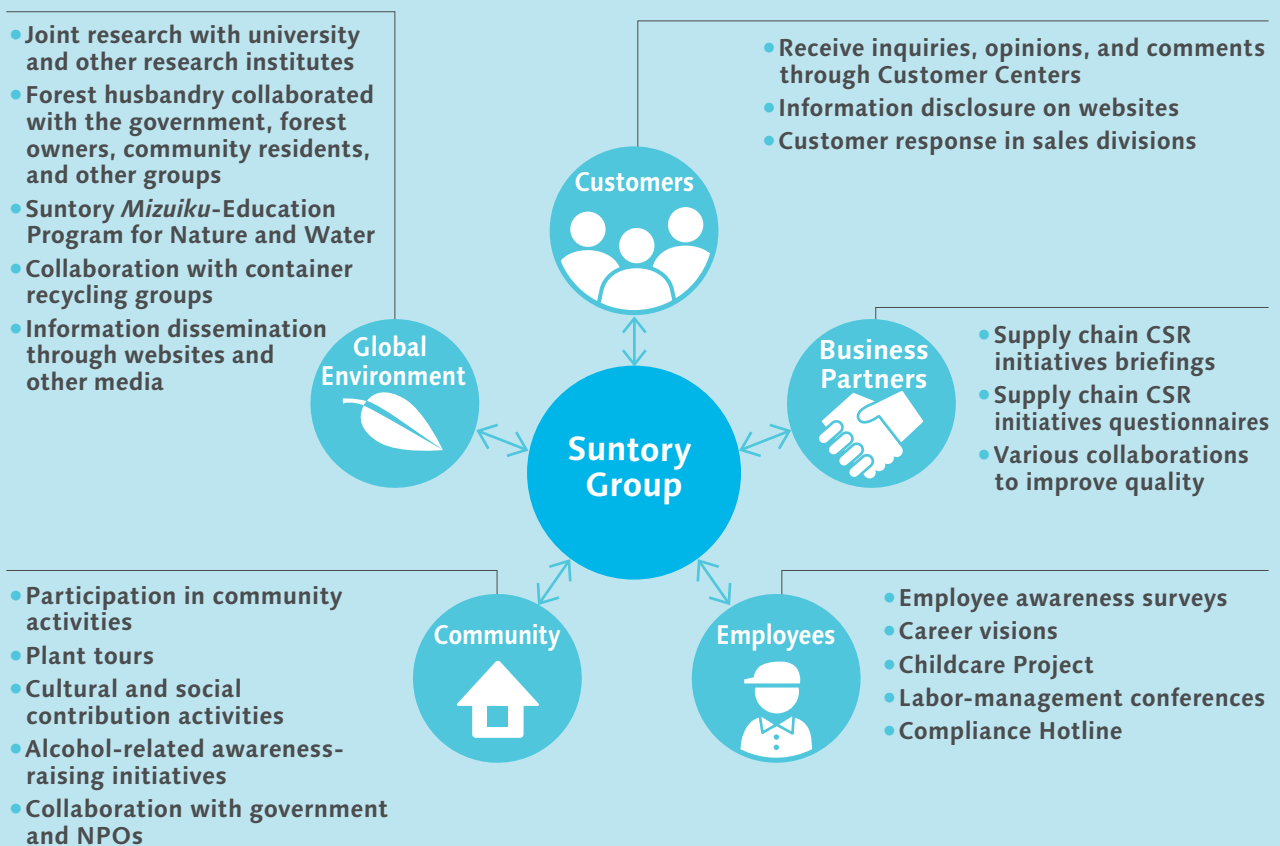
• Joint research with university and other research institutes
• Forest husbandry collaborated with the government, forest owners, community residents, and other groups
• Suntory *Mizuiku*-Education Program for Nature and Water
• Collaboration with container recycling groups
• Information dissemination through websites and other media

• Receive inquiries, opinions, and comments through Customer Centers
• Information disclosure on websites
• Customer response in sales divisions

Customers

Global Environment

Suntory Group

Business Partners

• Supply chain CSR initiatives briefings
• Supply chain CSR initiatives questionnaires
• Various collaborations to improve quality

• Participation in community activities
• Plant tours
• Cultural and social contribution activities
• Alcohol-related awareness-raising initiatives
• Collaboration with government and NPOs

Community

Employees

• Employee awareness surveys
• Career visions
• Childcare Project
• Labor-management conferences
• Compliance Hotline